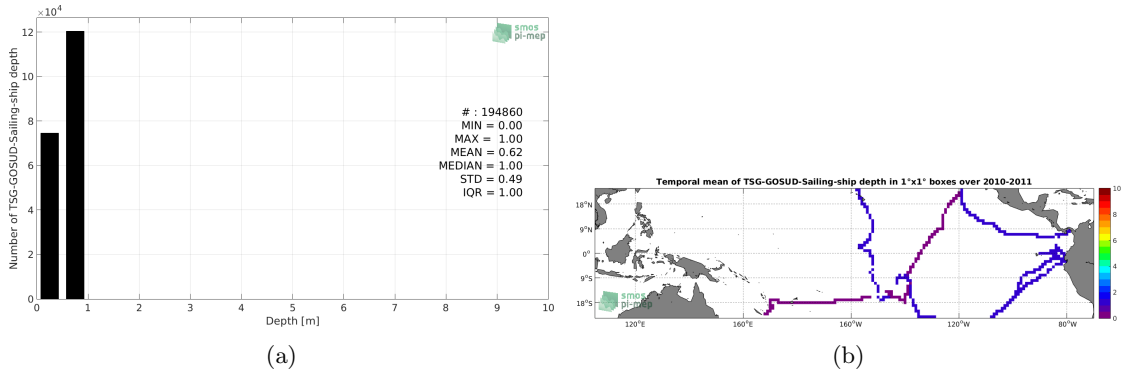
$\times10^4$
12
10
8
6
4
2
0
Number of TSG-GOSUD-Sailing-ship depth
smos pi-mep
# : 194860
MIN = 0.00
MAX = 1.00
MEAN = 0.62
MEDIAN = 1.00
STD = 0.49
IQR = 1.00
0 1 2 3 4 5 6 7 8 9 10
Depth [m]
(a)

Temporal mean of TSG-GOSUD-Sailing-ship depth in 1°x1° boxes over 2010-2011
18°N
9°N
0°
9°S
18°S
smos pi-mep
120°E 160°E 160°W 120°W 80°W
10
8
6
4
2
0
(b)